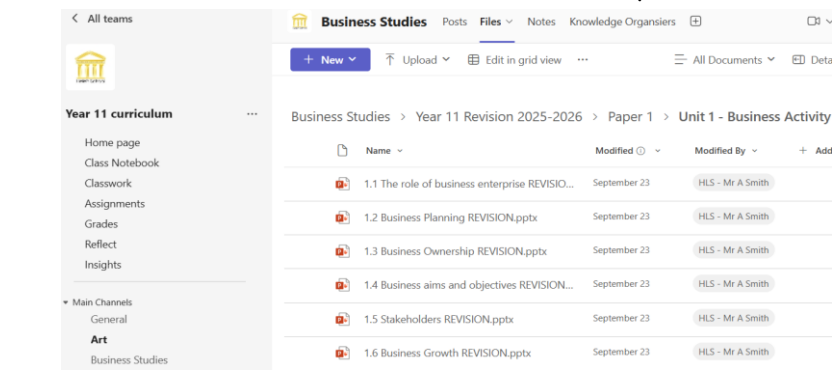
< All teams

Year 11 curriculum ···

Home page
Class Notebook
Classwork
Assignments
Grades
Reflect
Insights

Main Channels
General
Art
Business Studies

Business Studies Posts Files Notes Knowledge Organisers

+ New Upload Edit in grid view ··· All Documents Deta

Business Studies > Year 11 Revision 2025-2026 > Paper 1 > Unit 1 - Business Activity

| Name | Modified | Modified By | + Add |
|---|---|---|---|
| 1.1 The role of business enterprise REVISIO... | September 23 | HLS - Mr A Smith | |
| 1.2 Business Planning REVISION.pptx | September 23 | HLS - Mr A Smith | |
| 1.3 Business Ownership REVISION.pptx | September 23 | HLS - Mr A Smith | |
| 1.4 Business aims and objectives REVISION... | September 23 | HLS - Mr A Smith | |
| 1.5 Stakeholders REVISION.pptx | September 23 | HLS - Mr A Smith | |
| 1.6 Business Growth REVISION.pptx | September 23 | HLS - Mr A Smith | |